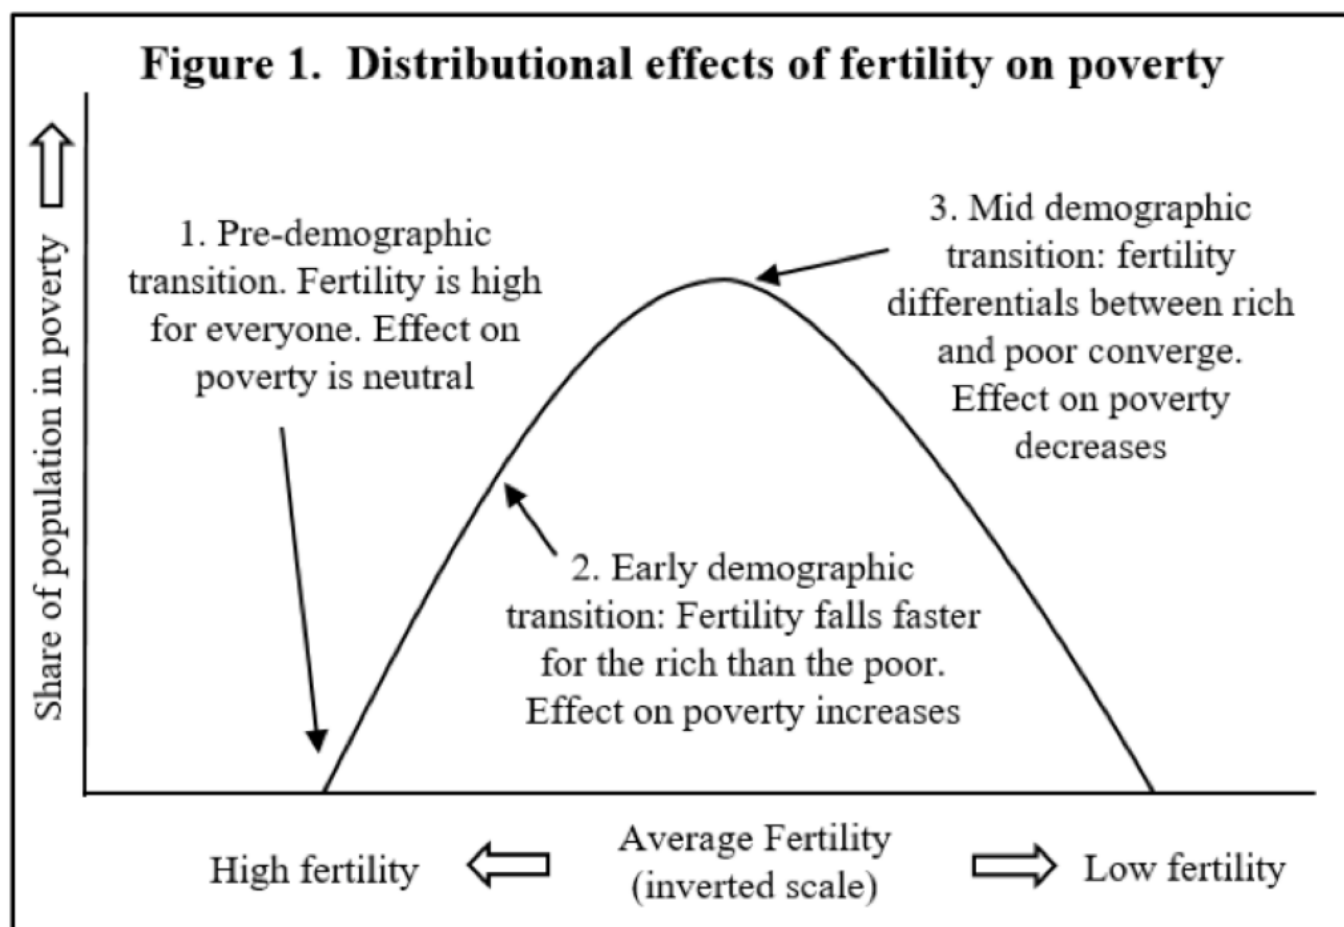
Figure 1. Distributional effects of fertility on poverty

Share of population in poverty

1. Pre-demographic transition. Fertility is high for everyone. Effect on poverty is neutral

3. Mid demographic transition: fertility differentials between rich and poor converge. Effect on poverty decreases

2. Early demographic transition: Fertility falls faster for the rich than the poor. Effect on poverty increases

High fertility

Average Fertility (inverted scale)

Low fertility